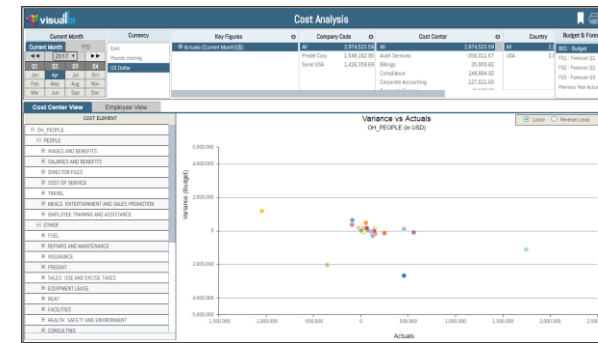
visualbi

Cost Analysis

Current Month

Current Month YTD

2017

Q1 Q2 Q3 Q4

Jan Apr Jul Oct
Feb May Aug Nov
Mar Jun Sep Dec

Currency

Euro
Pounds sterling
US Dollar

Key Figures

Actuals (Current Month)($)

Company Code

All 2,974,533.59
Pirelli Corp 1,548,182.90
Sunril USA 1,426,350.69

Cost Center

All 2,974,533.59
Audit Services -356,011.67
Billings 35,955.82
Compliance 248,894.92
Corporate Accounting 127,021.00

Country

All
USA

Budget & Forecast

001 - Budget
F01 - Forecast 01
F02 - Forecast 02
F03 - Forecast 03
Previous Year Actual

Cost Center View | Employee View

COST ELEMENT

OH_PEOPLE
PEOPLE
WAGES AND BENEFITS
SALARIES AND BENEFITS
DIRECTOR FEES
COST OF SERVICE
TRAVEL
MEALS, ENTERTAINMENT AND SALES PROMOTION
EMPLOYEE TRAINING AND ASSISTANCE
OTHER
FUEL
REPAIRS AND MAINTENANCE
INSURANCE
FREIGHT
SALES, USE AND EXCISE TAXES
EQUIPMENT LEASE
RENT
FACILITIES
HEALTH, SAFETY AND ENVIRONMENT
CONSULTING

Variance vs Actuals
OH_PEOPLE (in USD)

Linear Reverse Linear

Variance (Budget)

6,000,000
4,000,000
2,000,000
0
-2,000,000
-4,000,000
-6,000,000

-1,500,000 -1,000,000 -500,000 0 500,000 1,000,000 1,500,000 2,000,000 2,500,000

Actuals